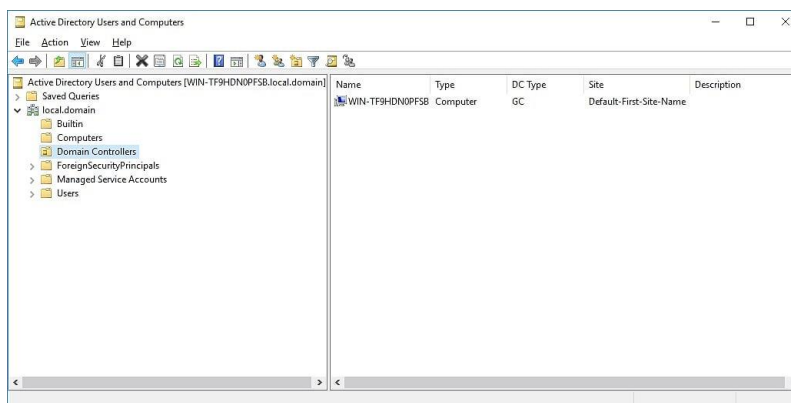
Active Directory Users and Computers

File Action View Help

Active Directory Users and Computers [WIN-TF9HDN0PFSB.local.domain]
Saved Queries
local.domain
Builtin
Computers
Domain Controllers
ForeignSecurityPrincipals
Managed Service Accounts
Users

| Name | Type | DC Type | Site | Description |
|---|---|---|---|---|
| WIN-TF9HDN0PFSB | Computer | GC | Default-First-Site-Name | |